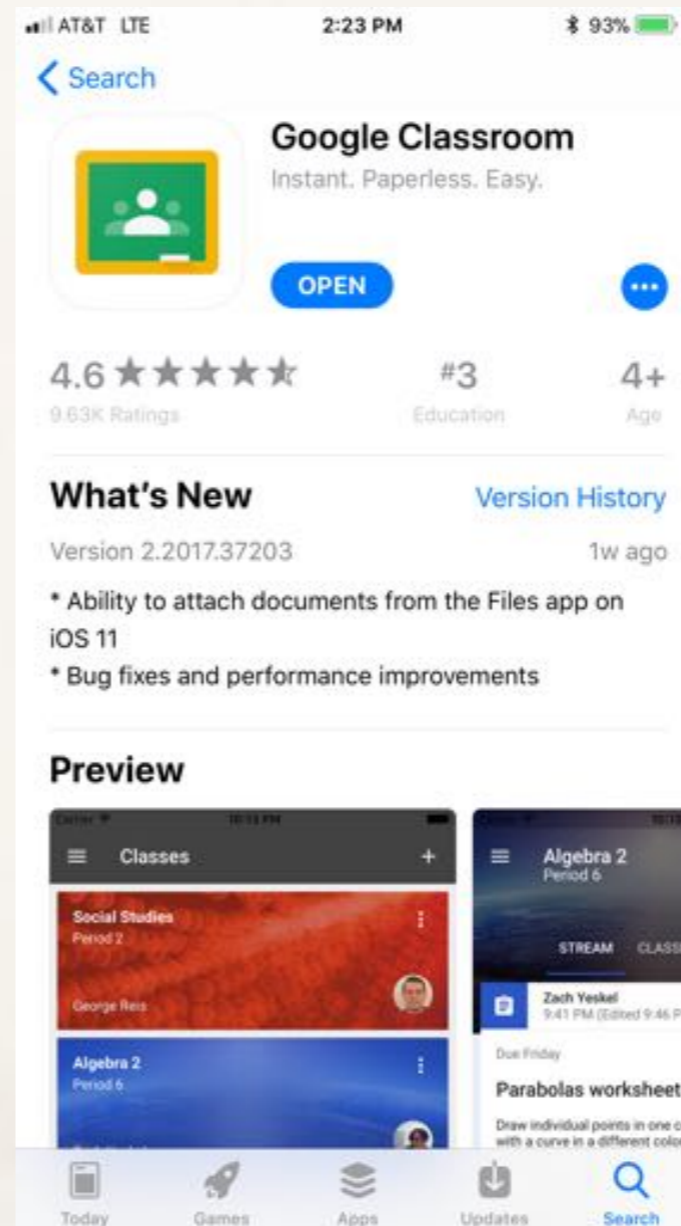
AT&T LTE 2:23 PM 93%

Search

Google Classroom
Instant. Paperless. Easy.

OPEN

4.6 ★★★★★
9.63K Ratings

#3
Education

4+
Age

What's New
Version History

Version 2.2017.37203
1w ago

* Ability to attach documents from the Files app on iOS 11
* Bug fixes and performance improvements

Preview

Carrier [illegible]
Classes
+

Social Studies
Period 2
George Reis

Algebra 2
Period 6

Algebra 2
Period 6

STREAM CLASS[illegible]

Zach Yeskel
9:41 PM (Edited 9:46 P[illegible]

Due Friday

Parabolas worksheet

Draw individual points in one c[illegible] with a curve in a different colo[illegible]

Today
Games
Apps
Updates
Search